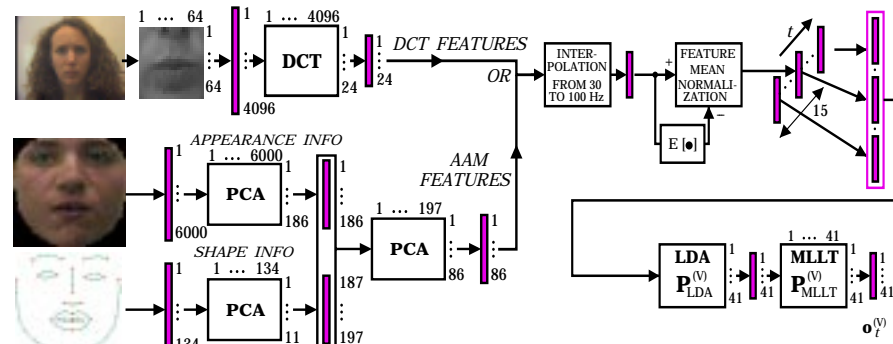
1 … 64

1

64

1

4096

DCT

1 … 4096

1

24

1

24

DCT FEATURES

OR

INTERPOLATION FROM 30 TO 100 Hz

+

FEATURE MEAN NORMALIZATION

−

E [•]

t

15

APPEARANCE INFO

1

6000

PCA

1 … 6000

1

186

1

186

187

197

AAM FEATURES

PCA

1 … 197

1

86

1

86

SHAPE INFO

1

134

PCA

1 … 134

1

11

LDA

$\mathbf{P}_{\mathrm{LDA}}^{(\mathrm{V})}$

1

41

1

41

MLLT

1 … 41

$\mathbf{P}_{\mathrm{MLLT}}^{(\mathrm{V})}$

1

41

1

41

$\mathbf{o}_t^{(\mathrm{V})}$